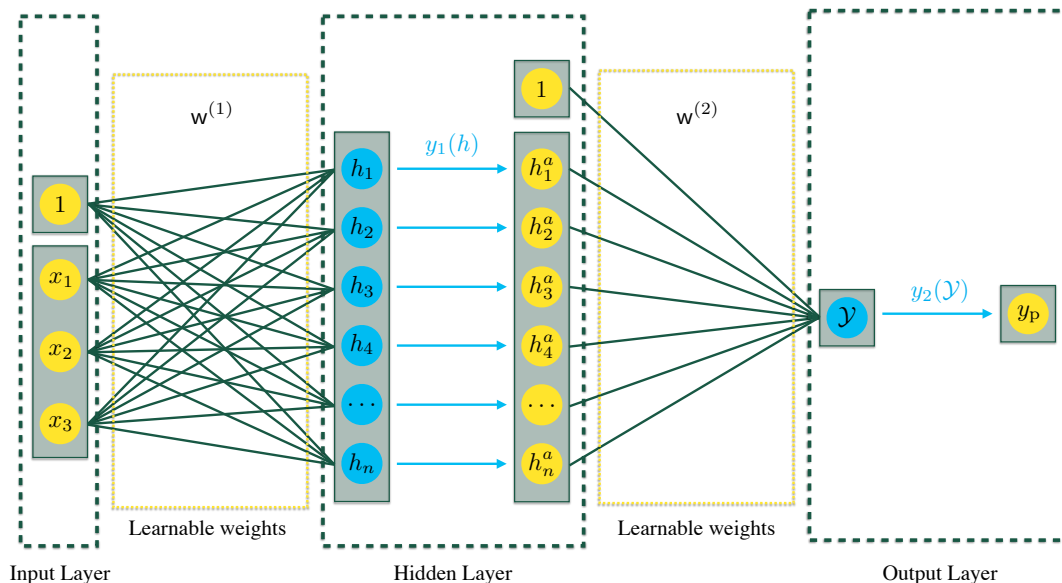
$\mathsf{w}^{(1)}$

$1$

$x_1$

$x_2$

$x_3$

Learnable weights

Input Layer

$h_1$

$h_2$

$h_3$

$h_4$

$\cdots$

$h_n$

$y_1(h)$

$1$

$h_1^a$

$h_2^a$

$h_3^a$

$h_4^a$

$\cdots$

$h_n^a$

Hidden Layer

$\mathsf{w}^{(2)}$

Learnable weights

$\mathcal{Y}$

$y_2(\mathcal{Y})$

$y_\mathrm{p}$

Output Layer